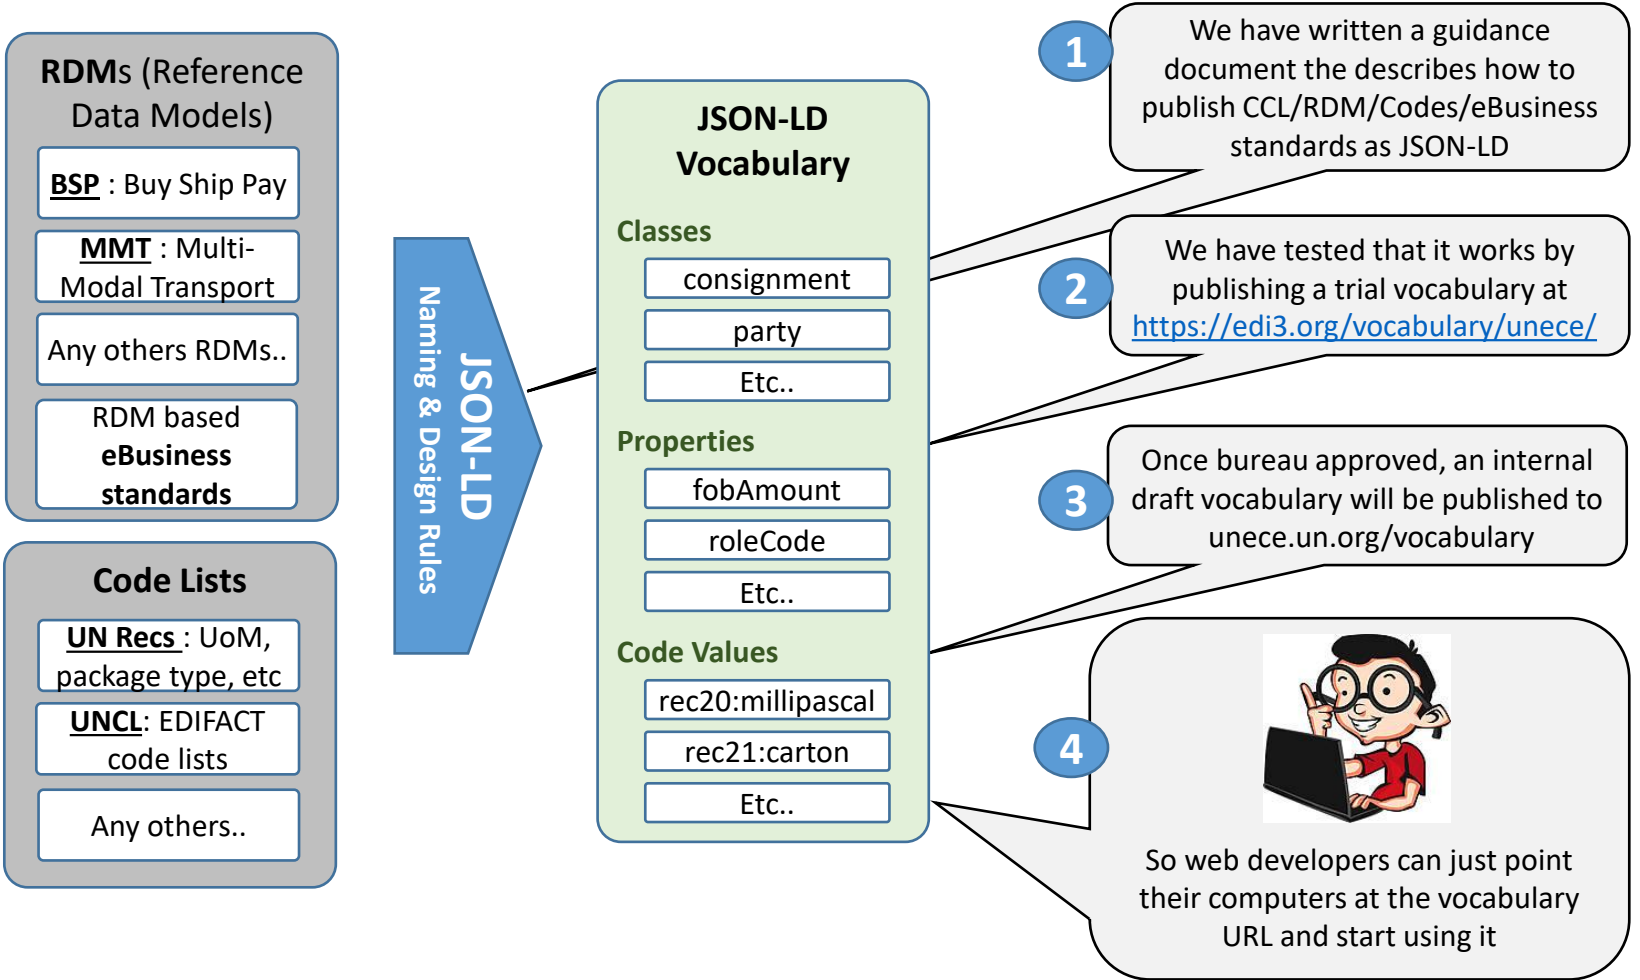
RDMs (Reference Data Models)

BSP : Buy Ship Pay

MMT : Multi-Modal Transport

Any others RDMs..

RDM based eBusiness standards

Code Lists

UN Recs : UoM, package type, etc

UNCL: EDIFACT code lists

Any others..

JSON-LD Naming & Design Rules

JSON-LD Vocabulary

Classes

consignment

party

Etc..

Properties

fobAmount

roleCode

Etc..

Code Values

rec20:millipascal

rec21:carton

Etc..

1

We have written a guidance document the describes how to publish CCL/RDM/Codes/eBusiness standards as JSON-LD

2

We have tested that it works by publishing a trial vocabulary at https://edi3.org/vocabulary/unece/

3

Once bureau approved, an internal draft vocabulary will be published to unece.un.org/vocabulary

4

So web developers can just point their computers at the vocabulary URL and start using it